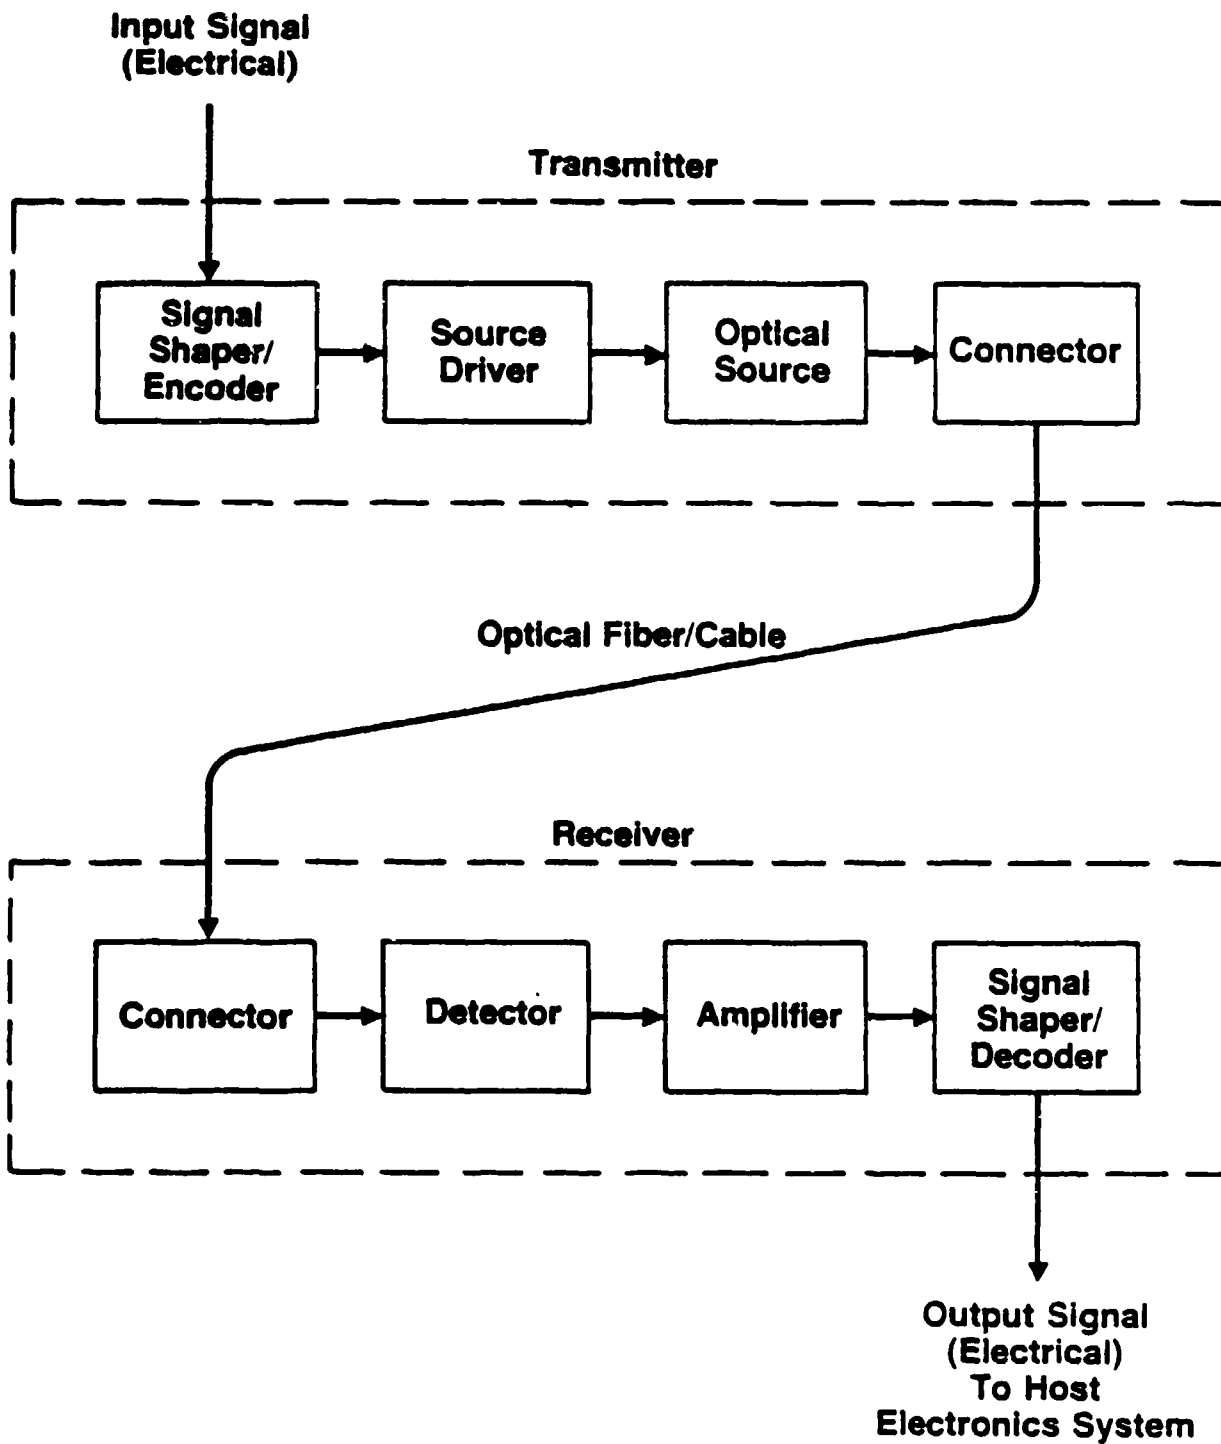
Input Signal
(Electrical)

Transmitter

Signal Shaper/ Encoder

Source Driver

Optical Source

Connector

Optical Fiber/Cable

Receiver

Connector

Detector

Amplifier

Signal Shaper/ Decoder

Output Signal
(Electrical)
To Host
Electronics System